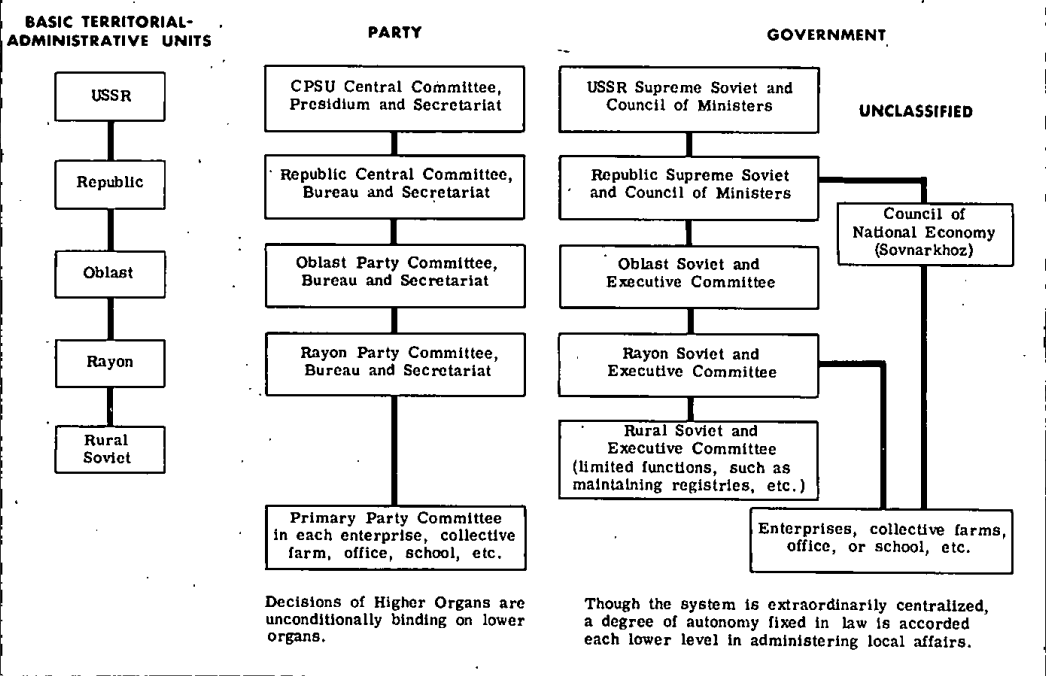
BASIC TERRITORIAL-ADMINISTRATIVE UNITS

USSR

Republic

Oblast

Rayon

Rural Soviet

PARTY

CPSU Central Committee, Presidium and Secretariat

Republic Central Committee, Bureau and Secretariat

Oblast Party Committee, Bureau and Secretariat

Rayon Party Committee, Bureau and Secretariat

Primary Party Committee in each enterprise, collective farm, office, school, etc.

Decisions of Higher Organs are unconditionally binding on lower organs.

GOVERNMENT

UNCLASSIFIED

USSR Supreme Soviet and Council of Ministers

Republic Supreme Soviet and Council of Ministers

Council of National Economy (Sovnarkhoz)

Oblast Soviet and Executive Committee

Rayon Soviet and Executive Committee

Rural Soviet and Executive Committee (limited functions, such as maintaining registries, etc.)

Enterprises, collective farms, office, or school, etc.

Though the system is extraordinarily centralized, a degree of autonomy fixed in law is accorded each lower level in administering local affairs.